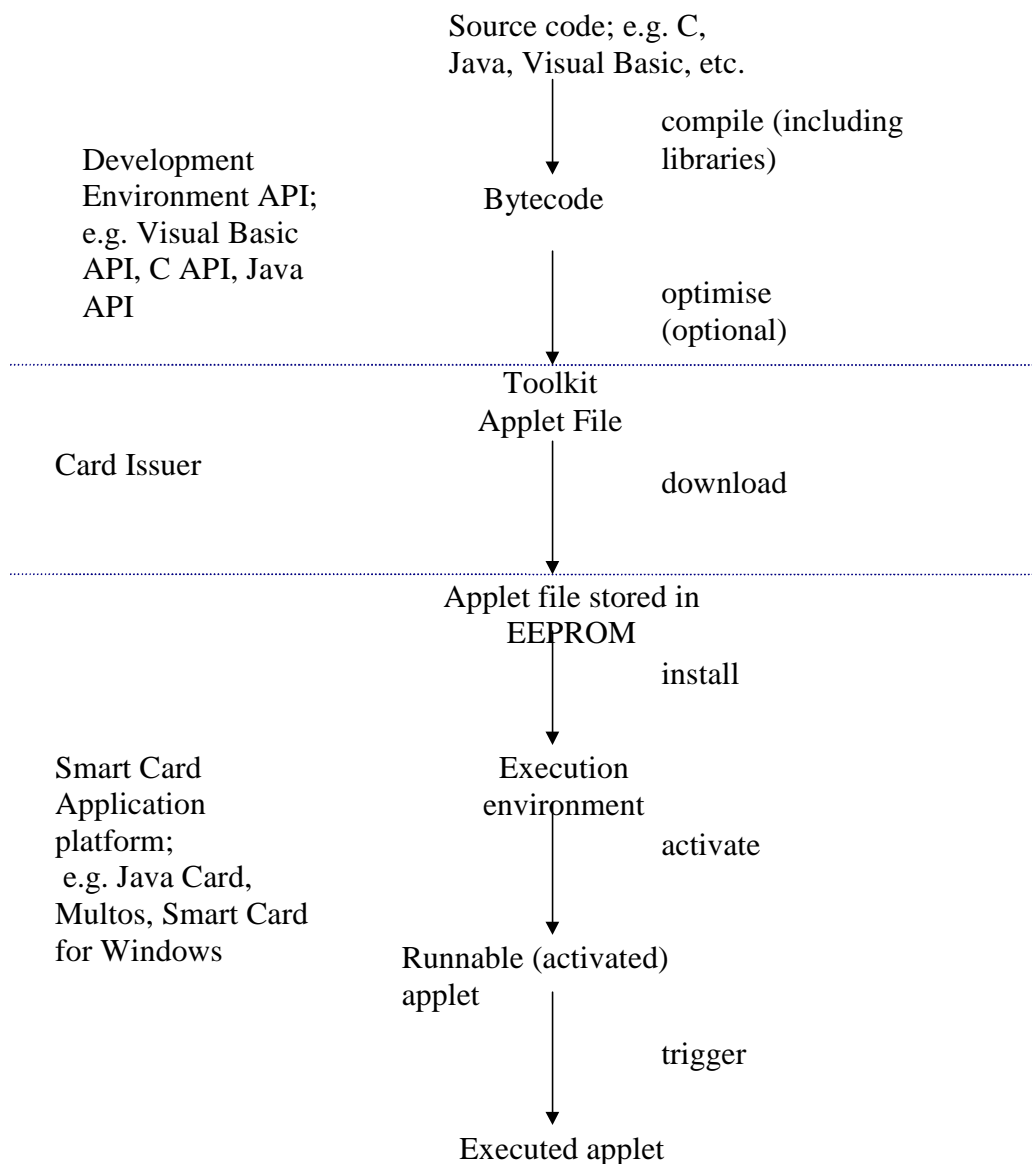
Source code; e.g. C, Java, Visual Basic, etc.

compile (including libraries)

Development Environment API; e.g. Visual Basic API, C API, Java API

Bytecode

optimise (optional)

Toolkit Applet File

Card Issuer

download

Applet file stored in EEPROM

install

Smart Card Application platform; e.g. Java Card, Multos, Smart Card for Windows

Execution environment

activate

Runnable (activated) applet

trigger

Executed applet